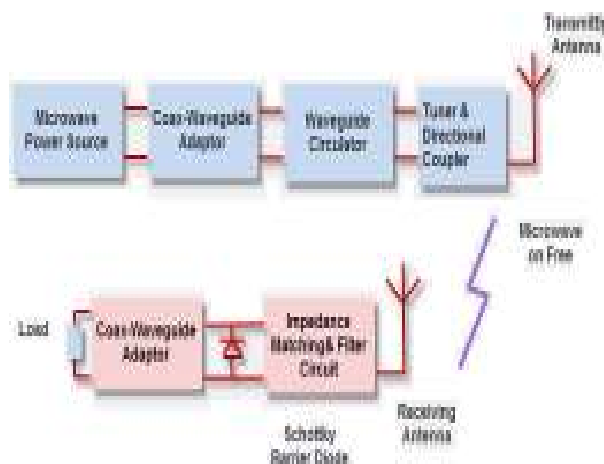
Transmitting Antenna

Microwave Power Source

Coax-Waveguide Adaptor

Waveguide Circulator

Tuner & Directional Coupler

Microwave on Free

Load

Coax-Waveguide Adaptor

Impedance Matching& Filter Circuit

Receiving Antenna

Schottky Barrier Diode